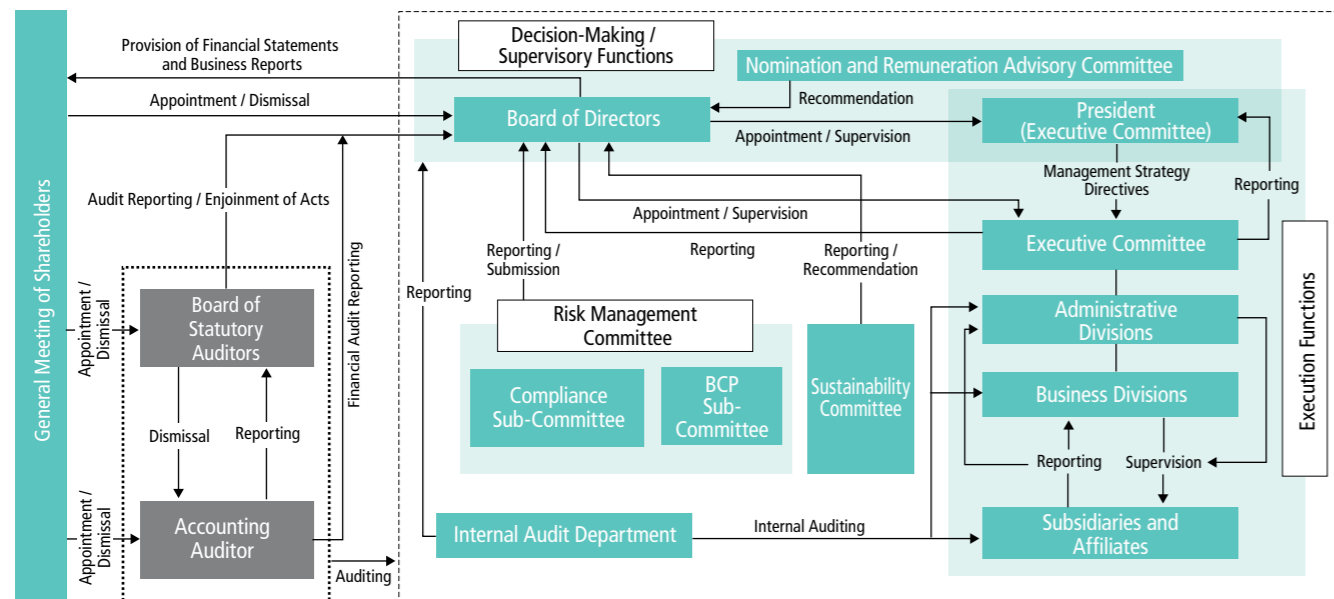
General Meeting of Shareholders

Provision of Financial Statements and Business Reports

Appointment / Dismissal

Audit Reporting / Enjoinment of Acts

Financial Audit Reporting

Appointment / Dismissal

Board of Statutory Auditors

Dismissal

Reporting

Appointment / Dismissal

Accounting Auditor

Auditing

Decision-Making / Supervisory Functions

Nomination and Remuneration Advisory Committee

Recommendation

Board of Directors

Appointment / Supervision

President (Executive Committee)

Management Strategy Directives

Reporting

Appointment / Supervision

Reporting / Submission

Reporting

Reporting / Recommendation

Executive Committee

Reporting

Risk Management Committee

Compliance Sub-Committee

BCP Sub-Committee

Sustainability Committee

Administrative Divisions

Business Divisions

Reporting

Supervision

Execution Functions

Internal Audit Department

Internal Auditing

Subsidiaries and Affiliates